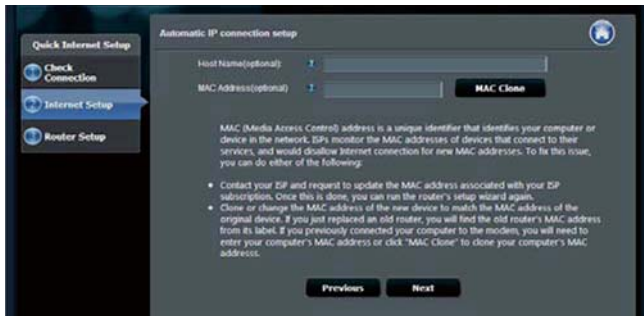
Quick Internet Setup

Check Connection

Internet Setup

Router Setup

Automatic IP connection setup

Host Name(optional):

MAC Address(optional)

MAC Clone

MAC (Media Access Control) address is a unique identifier that identifies your computer or device in the network. ISPs monitor the MAC addresses of devices that connect to their services, and would disallow Internet connection for new MAC addresses. To fix this issue, you can do either of the following:

• Contact your ISP and request to update the MAC address associated with your ISP subscription. Once this is done, you can run the router's setup wizard again.
• Clone or change the MAC address of the new device to match the MAC address of the original device. If you just replaced an old router, you will find the old router's MAC address from its label. If you previously connected your computer to the modem, you will need to enter your computer's MAC address or click "MAC Clone" to clone your computer's MAC address.

Previous

Next